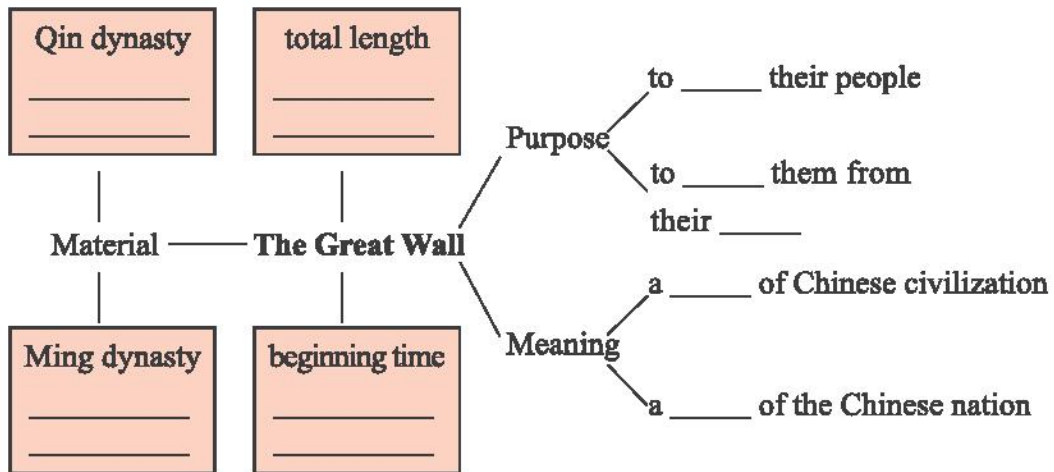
Qin dynasty
________
________

total length
________
________

Material

The Great Wall

Ming dynasty
________
________

beginning time
________
________

Purpose

to _____ their people

to _____ them from their _____

Meaning

a _____ of Chinese civilization

a _____ of the Chinese nation